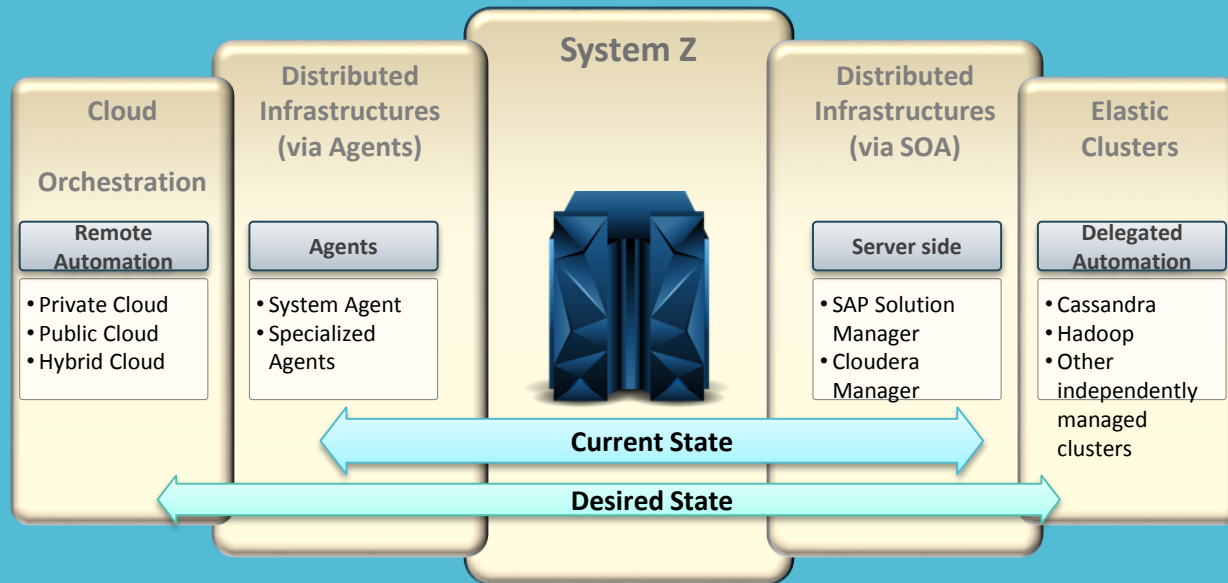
Cloud

Orchestration

Remote Automation

• Private Cloud
• Public Cloud
• Hybrid Cloud

Distributed Infrastructures (via Agents)

Agents

• System Agent
• Specialized Agents

System Z

Distributed Infrastructures (via SOA)

Server side

• SAP Solution Manager
• Cloudera Manager

Elastic Clusters

Delegated Automation

• Cassandra
• Hadoop
• Other independently managed clusters

Current State

Desired State